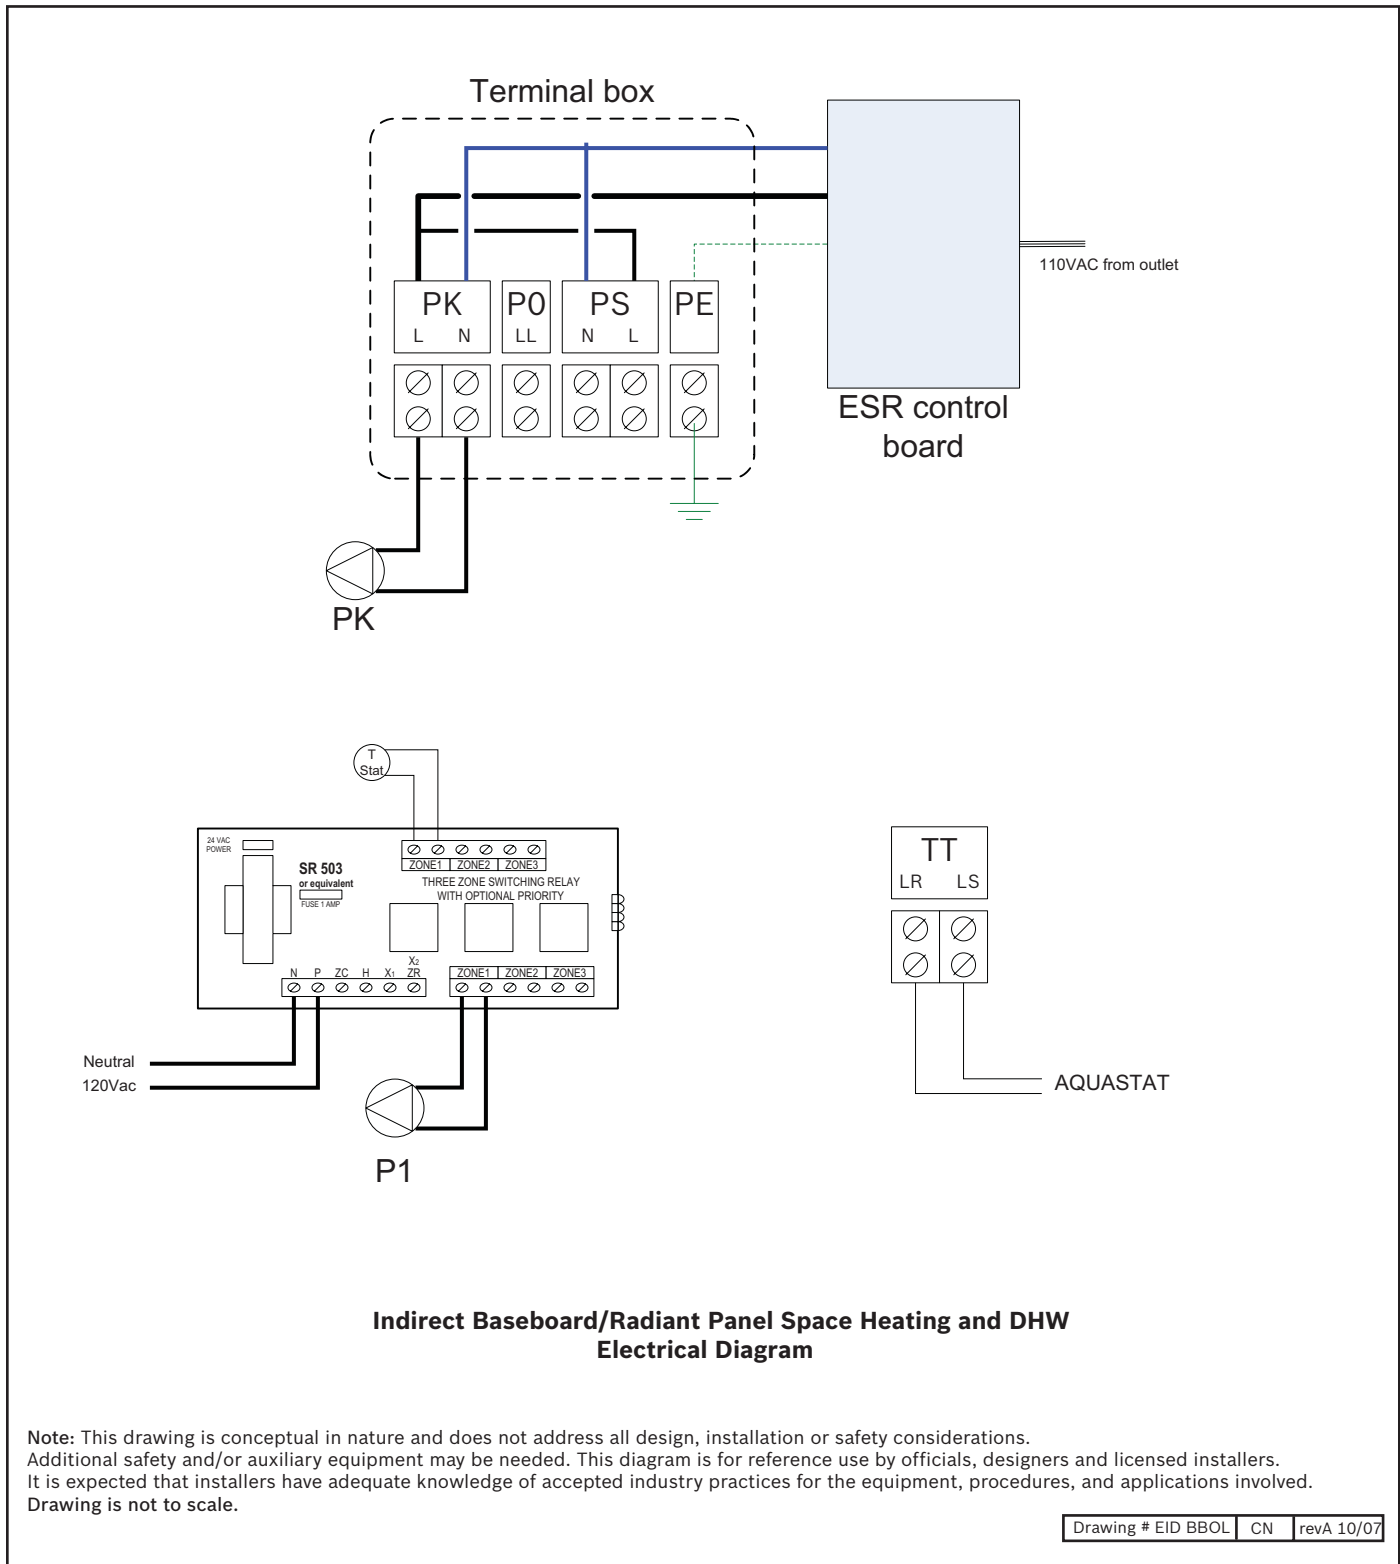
Terminal box

PK
L N

P0
LL

PS
N L

PE

ESR control board

110VAC from outlet

PK

T Stat

24 VAC POWER

SR 503
or equivalent
FUSE 1 AMP

ZONE1 ZONE2 ZONE3

THREE ZONE SWITCHING RELAY WITH OPTIONAL PRIORITY

N P ZC H X1 X2 ZR

ZONE1 ZONE2 ZONE3

Neutral
120Vac

P1

TT
LR LS

AQUASTAT

**Indirect Baseboard/Radiant Panel Space Heating and DHW Electrical Diagram**

Note: This drawing is conceptual in nature and does not address all design, installation or safety considerations.
Additional safety and/or auxiliary equipment may be needed. This diagram is for reference use by officials, designers and licensed installers.
It is expected that installers have adequate knowledge of accepted industry practices for the equipment, procedures, and applications involved.
Drawing is not to scale.

| Drawing # EID BBOL | CN | revA 10/07 |
|---|---|---|